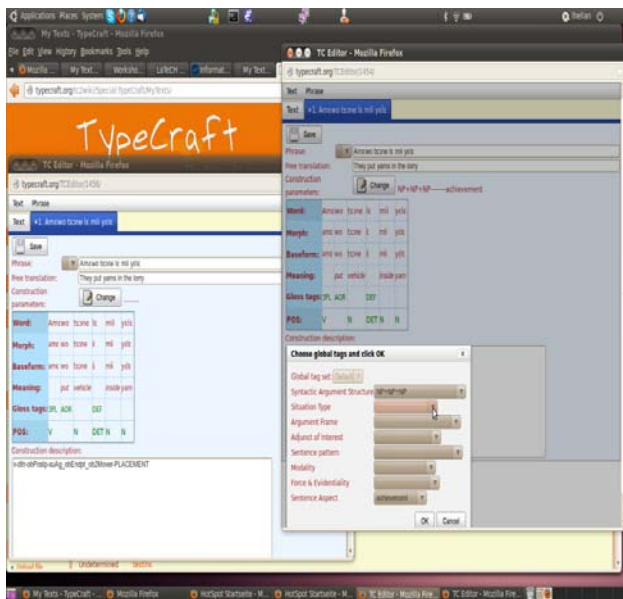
Applications Places System
Italian
My Texts - TypeCraft - Mozilla Firefox
File Edit View History Bookmarks Tools Help
Mozilla ... My Text... Worksho... LaTeX ... Informat... My Text...
typecraft.org/tc2wiki/Special:TypeCraft/MyTexts/
TypeCraft
TC Editor - Mozilla Firefox
typecraft.org/TCEditor/1456/
Text Phrase
Text #1 Amowo tcow ls mil yols
Save
Phrase: Amowo tcow ls mil yols
Free translation: They put yams in the lorry
Construction parameters: Change

| Word: | Amowo | tcow | ls | mil | yols |
|---|---|---|---|---|---|
| Morph: | amo wo | tcow | ls | mil | yols |
| Baseform: | amo wo | tcow | ls | mil | yols |
| Meaning: | | put | vehicle | inside | yam |
| Gloss tags: | 3PL | AOR | | DEF | |
| POS: | V | | N | DET N | N |

Construction description:
v-ditr-obPostp-suAg_obEndpt_obThmover-PLACEMENT

TC Editor - Mozilla Firefox
typecraft.org/TCEditor/1456/
Text Phrase
Text #1 Amowo tcow ls mil yols
Save
Phrase: Amowo tcow ls mil yols
Free translation: They put yams in the lorry
Construction parameters: Change NP+NP+NP——achievement

| Word: | Amowo | tcow | ls | mil | yols |
|---|---|---|---|---|---|
| Morph: | amo wo | tcow | ls | mil | yols |
| Baseform: | amo wo | tcow | ls | mil | yols |
| Meaning: | | put | vehicle | inside | yam |
| Gloss tags: | 3PL | AOR | | DEF | |
| POS: | V | N | | DET N | N |

Construction description:
Choose global tags and click OK
Global tag set: Default
Syntactic Argument Structure: NP+NP+NP
Situation Type
Argument Frame
Adjunct of interest
Sentence pattern
Modality
Force & Evidentiality
Sentence Aspect: achievement
OK Cancel
Undetermined
My Texts - TypeCraft ... Mozilla Firefox HotSpot Startseite - M... HotSpot Startseite - M... TC Editor - Mozilla Fire... TC Editor - Mozilla Fire...